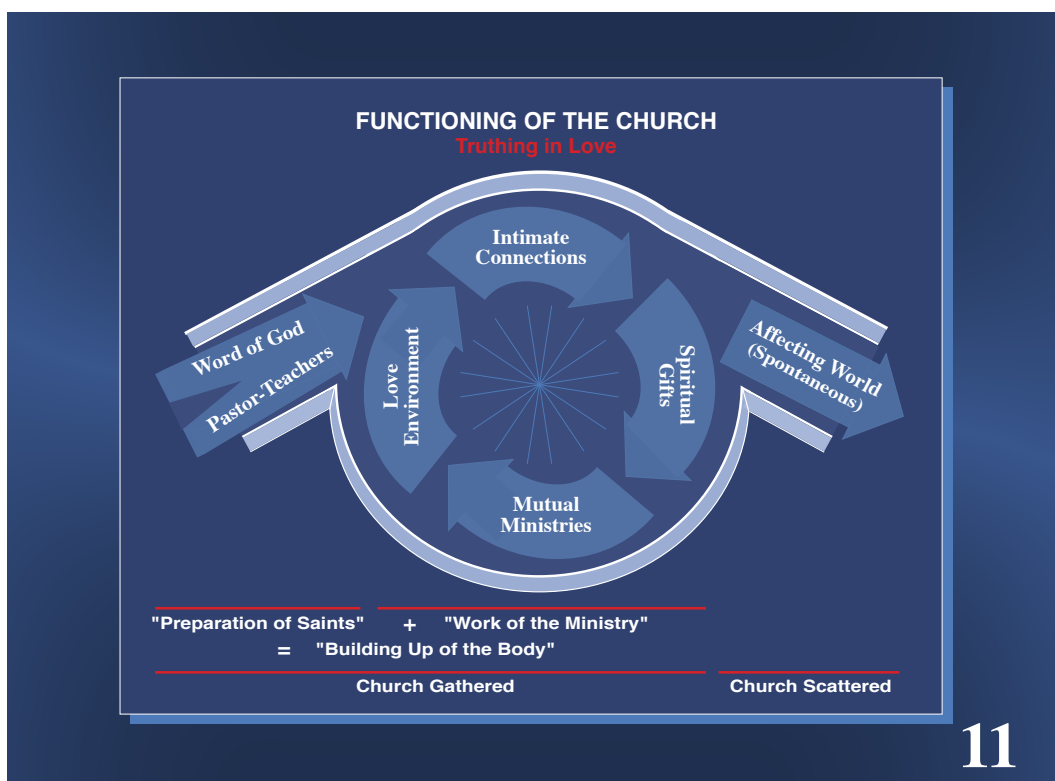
FUNCTIONING OF THE CHURCH
Truthing in Love

Word of God
Pastor-Teachers

Intimate Connections

Love Environment

Spiritual Gifts

Mutual Ministries

Affecting World (Spontaneous)

"Preparation of Saints" + "Work of the Ministry"
= "Building Up of the Body"

Church Gathered

Church Scattered

11